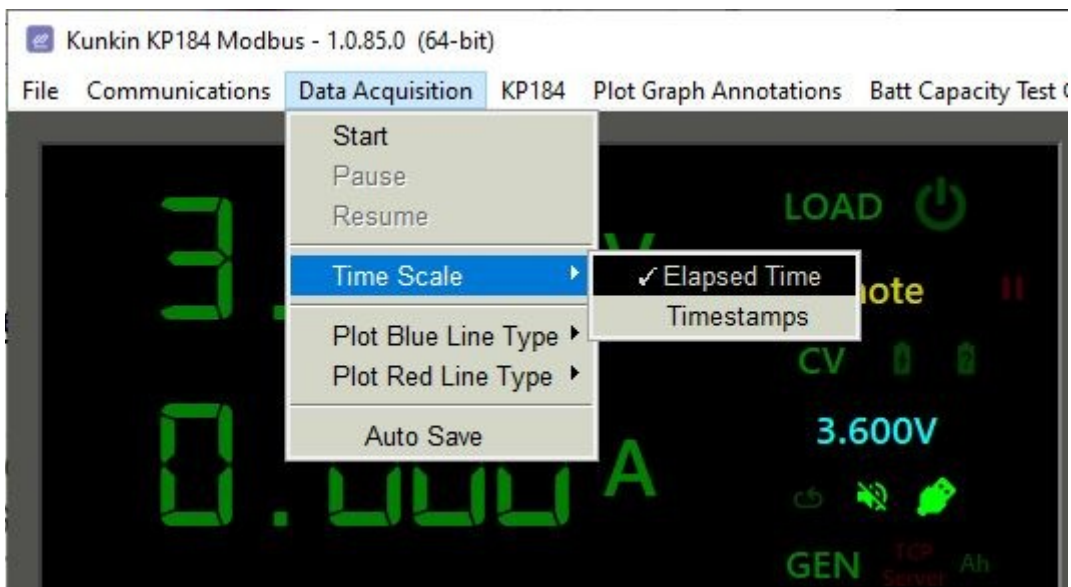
Kunkin KP184 Modbus - 1.0.85.0 (64-bit)

File Communications Data Acquisition KP184 Plot Graph Annotations Batt Capacity Test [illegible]

Start
Pause
Resume
Time Scale
Plot Blue Line Type
Plot Red Line Type
Auto Save

✓Elapsed Time
Timestamps

3.
V
0.000 A

LOAD
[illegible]ote
CV
3.600V
GEN
TCP Server
Ah